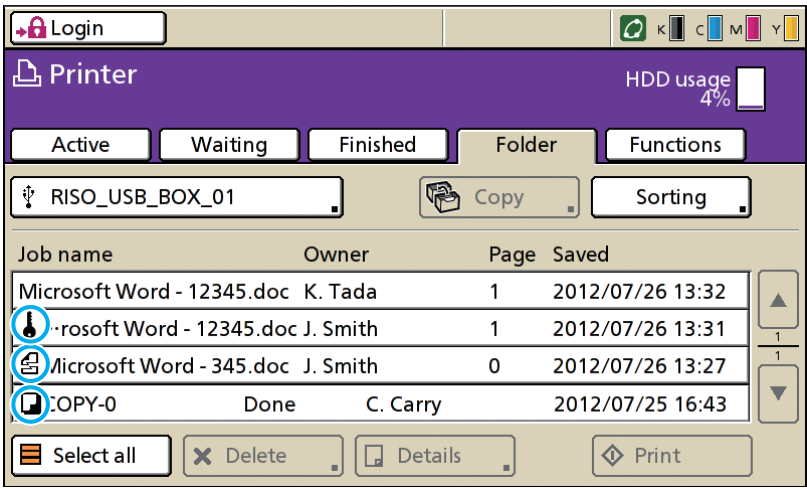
Login

K C M Y

Printer

HDD usage 4%

Active | Waiting | Finished | Folder | Functions

RISO_USB_BOX_01

Copy

Sorting

| Job name | Owner | Page | Saved |
|---|---|---|---|
| Microsoft Word - 12345.doc | K. Tada | 1 | 2012/07/26 13:32 |
| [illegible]rosoft Word - 12345.doc | J. Smith | 1 | 2012/07/26 13:31 |
| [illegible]icrosoft Word - 345.doc | J. Smith | 0 | 2012/07/26 13:27 |
| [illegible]OPY-0 Done | C. Carry | | 2012/07/25 16:43 |

1
1

Select all

Delete

Details

Print